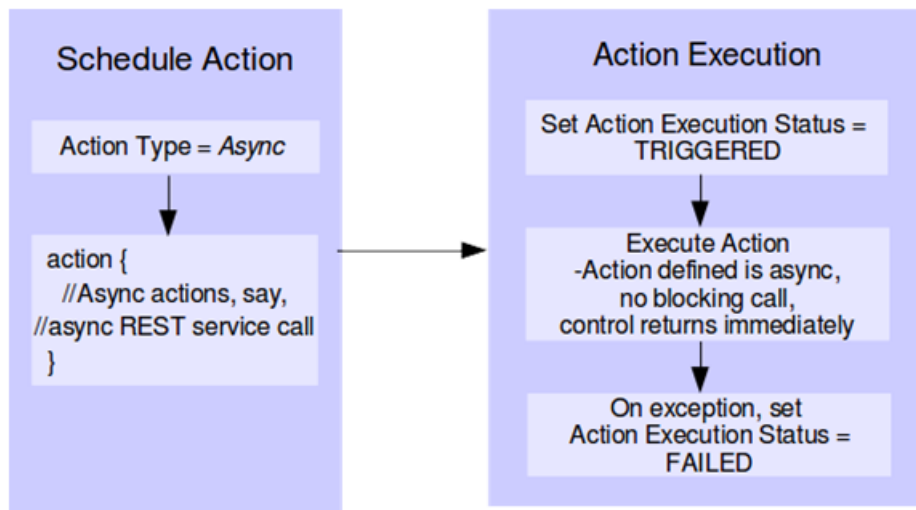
Schedule Action

Action Type = *Async*

action {
//Async actions, say,
//async REST service call
}

Action Execution

Set Action Execution Status = TRIGGERED

Execute Action
-Action defined is async,
no blocking call,
control returns immediately

On exception, set
Action Execution Status =
FAILED